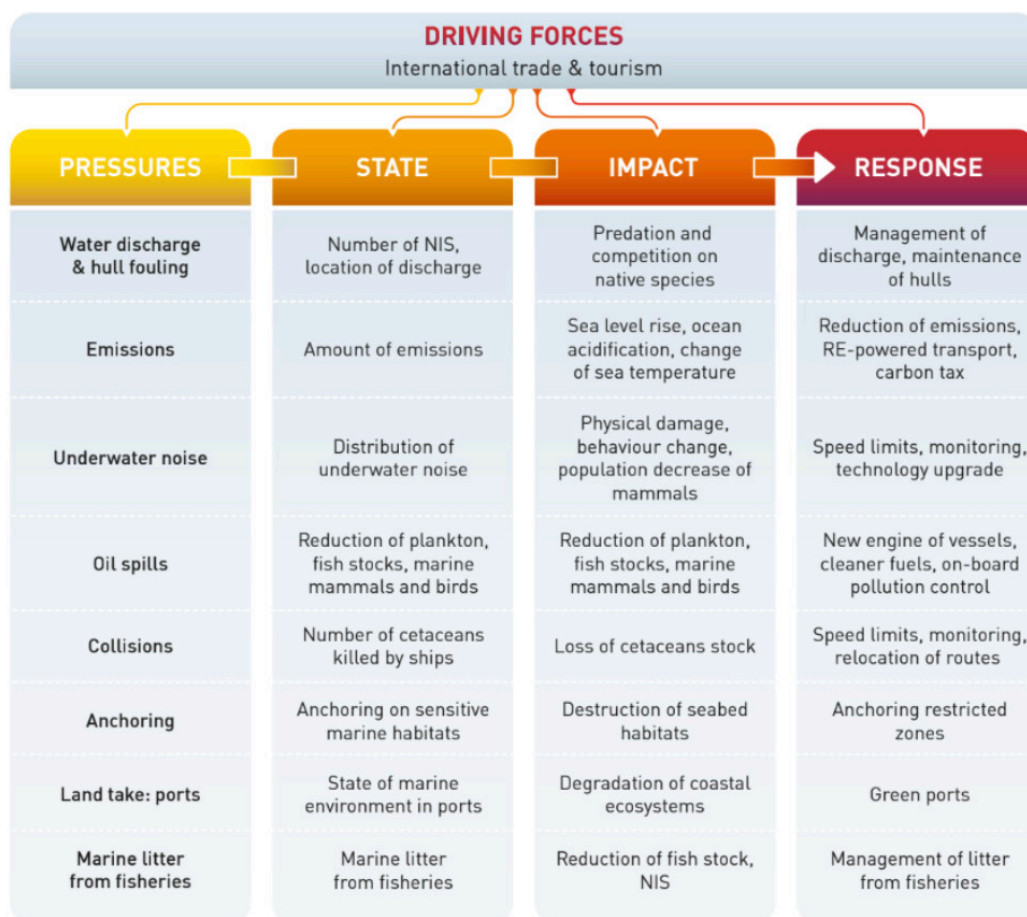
DRIVING FORCES
International trade & tourism

| PRESSURES | STATE | IMPACT | RESPONSE |
|---|---|---|---|
| Water discharge & hull fouling | Number of NIS, location of discharge | Predation and competition on native species | Management of discharge, maintenance of hulls |
| Emissions | Amount of emissions | Sea level rise, ocean acidification, change of sea temperature | Reduction of emissions, RE-powered transport, carbon tax |
| Underwater noise | Distribution of underwater noise | Physical damage, behaviour change, population decrease of mammals | Speed limits, monitoring, technology upgrade |
| Oil spills | Reduction of plankton, fish stocks, marine mammals and birds | Reduction of plankton, fish stocks, marine mammals and birds | New engine of vessels, cleaner fuels, on-board pollution control |
| Collisions | Number of cetaceans killed by ships | Loss of cetaceans stock | Speed limits, monitoring, relocation of routes |
| Anchoring | Anchoring on sensitive marine habitats | Destruction of seabed habitats | Anchoring restricted zones |
| Land take: ports | State of marine environment in ports | Degradation of coastal ecosystems | Green ports |
| Marine litter from fisheries | Marine litter from fisheries | Reduction of fish stock, NIS | Management of litter from fisheries |